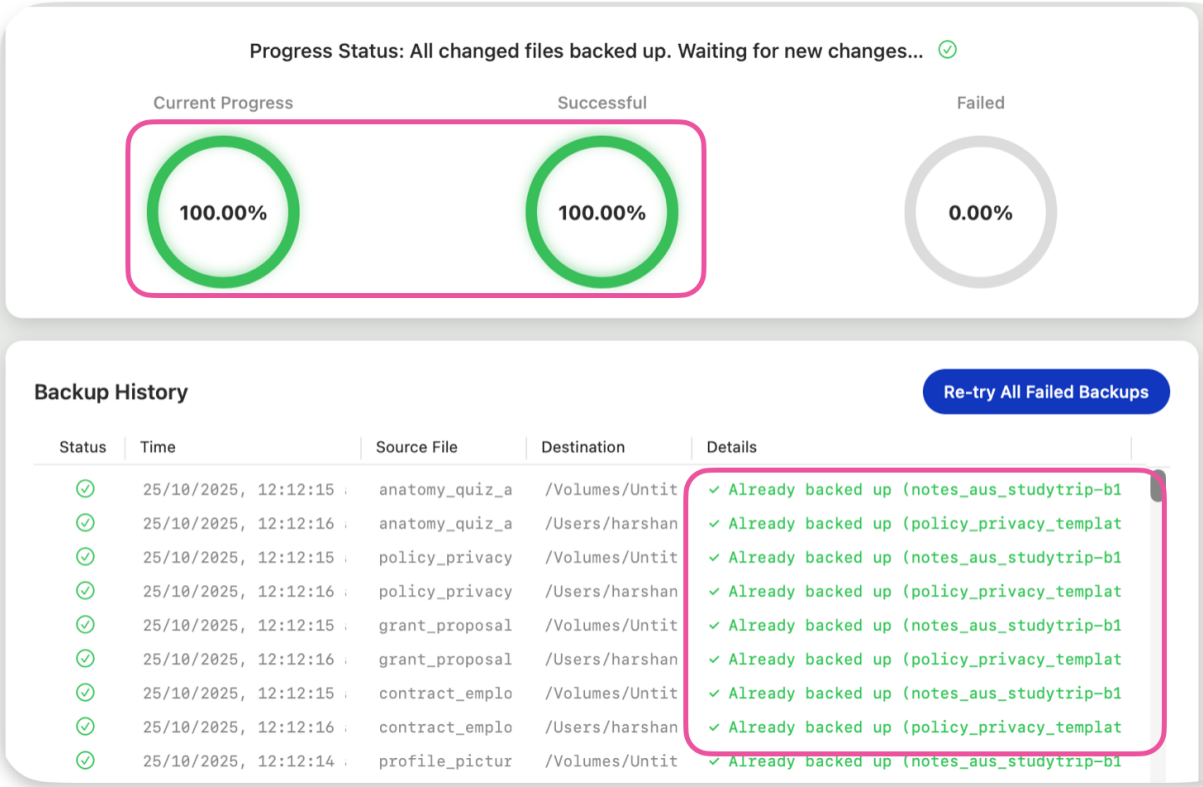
Progress Status: All changed files backed up. Waiting for new changes...

Current Progress

100.00%

Successful

100.00%

Failed

0.00%

Backup History

Re-try All Failed Backups

| Status | Time | Source File | Destination | Details |
|---|---|---|---|---|
| | 25/10/2025, 12:12:15 | anatomy_quiz_a | /Volumes/Untit | Already backed up (notes_aus_studytrip-b1 |
| | 25/10/2025, 12:12:16 | anatomy_quiz_a | /Users/harshan | Already backed up (policy_privacy_templat |
| | 25/10/2025, 12:12:15 | policy_privacy | /Volumes/Untit | Already backed up (notes_aus_studytrip-b1 |
| | 25/10/2025, 12:12:16 | policy_privacy | /Users/harshan | Already backed up (policy_privacy_templat |
| | 25/10/2025, 12:12:15 | grant_proposal | /Volumes/Untit | Already backed up (notes_aus_studytrip-b1 |
| | 25/10/2025, 12:12:16 | grant_proposal | /Users/harshan | Already backed up (policy_privacy_templat |
| | 25/10/2025, 12:12:15 | contract_emplo | /Volumes/Untit | Already backed up (notes_aus_studytrip-b1 |
| | 25/10/2025, 12:12:16 | contract_emplo | /Users/harshan | Already backed up (policy_privacy_templat |
| | 25/10/2025, 12:12:14 | profile_pictur | /Volumes/Untit | Already backed up (notes_aus_studytrip-b1 |